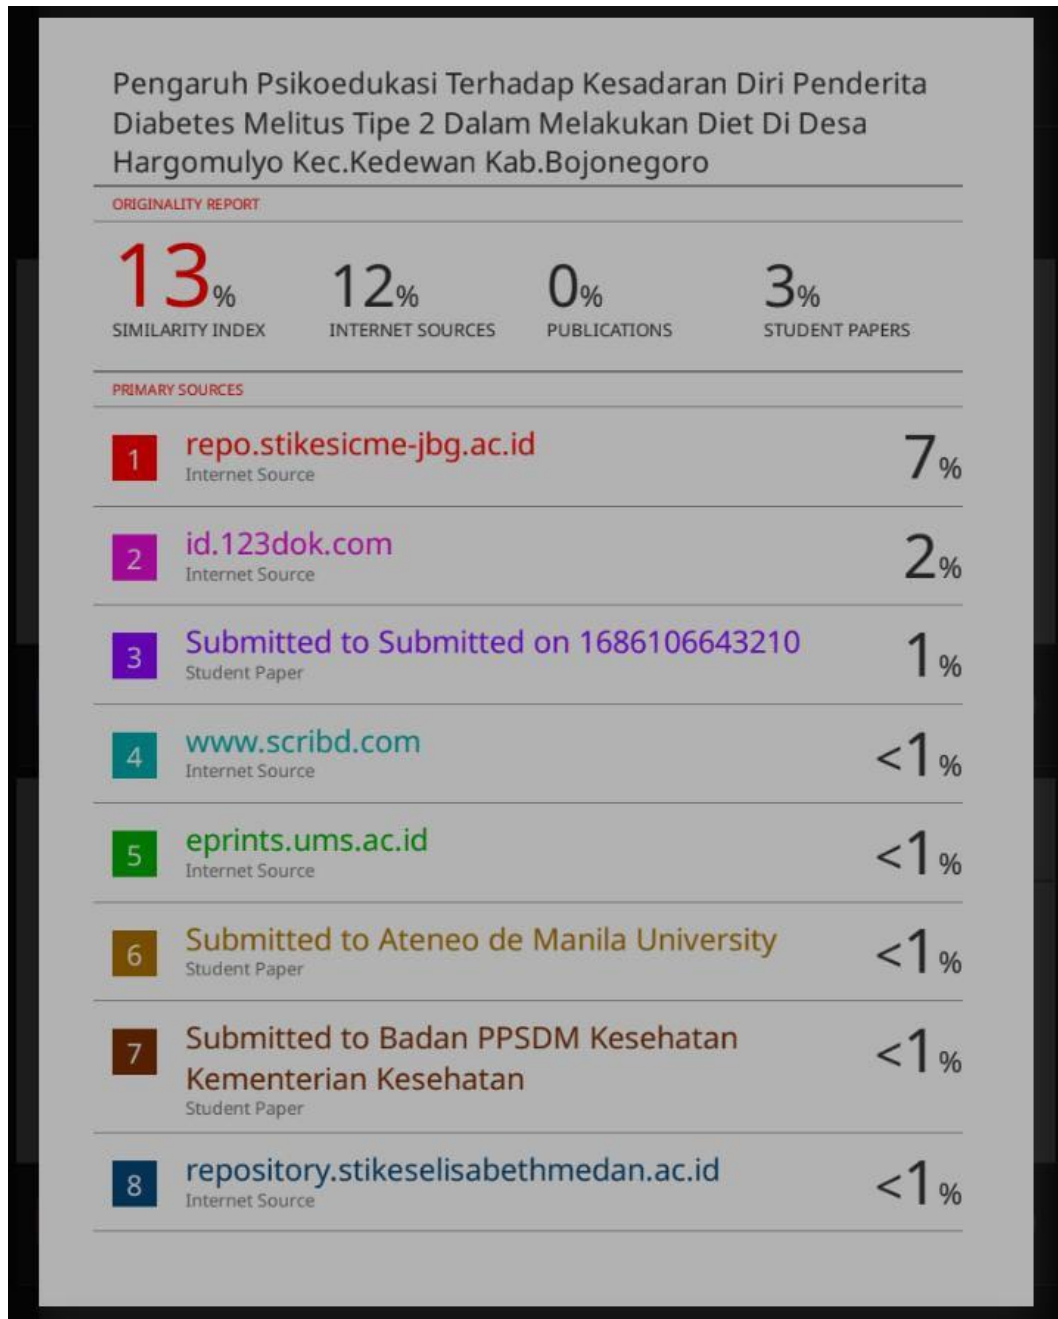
Pengaruh Psikoedukasi Terhadap Kesadaran Diri Penderita Diabetes Melitus Tipe 2 Dalam Melakukan Diet Di Desa Hargomulyo Kec.Kedewan Kab.Bojonegoro

ORIGINALITY REPORT

13% SIMILARITY INDEX

12% INTERNET SOURCES

0% PUBLICATIONS

3% STUDENT PAPERS

PRIMARY SOURCES

| | | |
|---|---|---|
| 1 | repo.stikesicme-jbg.ac.id Internet Source | 7% |
| 2 | id.123dok.com Internet Source | 2% |
| 3 | Submitted to Submitted on 1686106643210 Student Paper | 1% |
| 4 | www.scribd.com Internet Source | <1% |
| 5 | eprints.ums.ac.id Internet Source | <1% |
| 6 | Submitted to Ateneo de Manila University Student Paper | <1% |
| 7 | Submitted to Badan PPSDM Kesehatan Kementerian Kesehatan Student Paper | <1% |
| 8 | repository.stikeselisabethmedan.ac.id Internet Source | <1% |